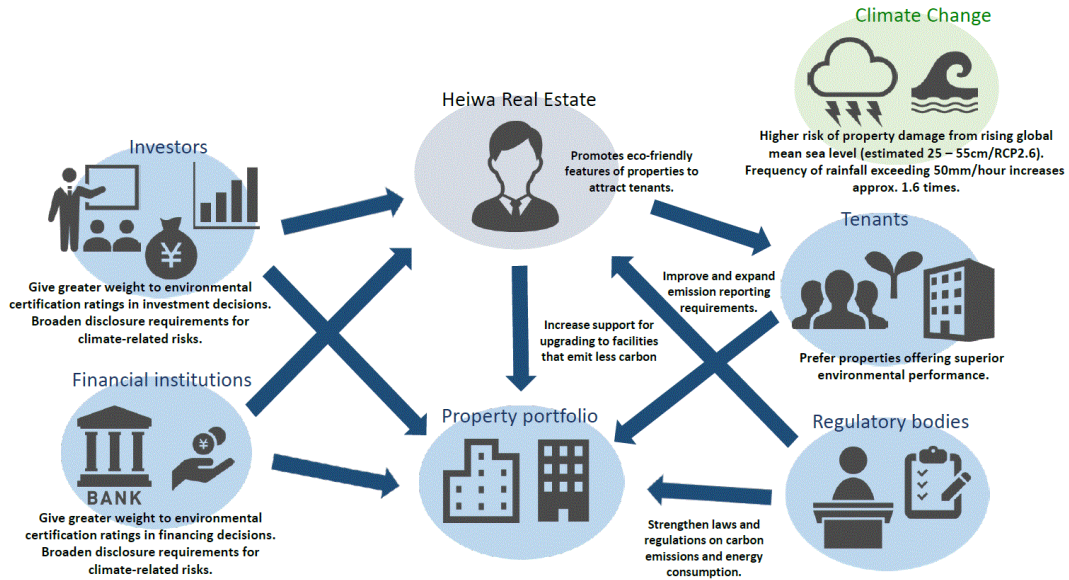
Climate Change

Higher risk of property damage from rising global mean sea level (estimated 25 – 55cm/RCP2.6). Frequency of rainfall exceeding 50mm/hour increases approx. 1.6 times.

Heiwa Real Estate

Promotes eco-friendly features of properties to attract tenants.

Investors

¥

Give greater weight to environmental certification ratings in investment decisions. Broaden disclosure requirements for climate-related risks.

Tenants

Prefer properties offering superior environmental performance.

Improve and expand emission reporting requirements.

Increase support for upgrading to facilities that emit less carbon

Financial institutions

BANK

¥

Give greater weight to environmental certification ratings in financing decisions. Broaden disclosure requirements for climate-related risks.

Property portfolio

Regulatory bodies

Strengthen laws and regulations on carbon emissions and energy consumption.